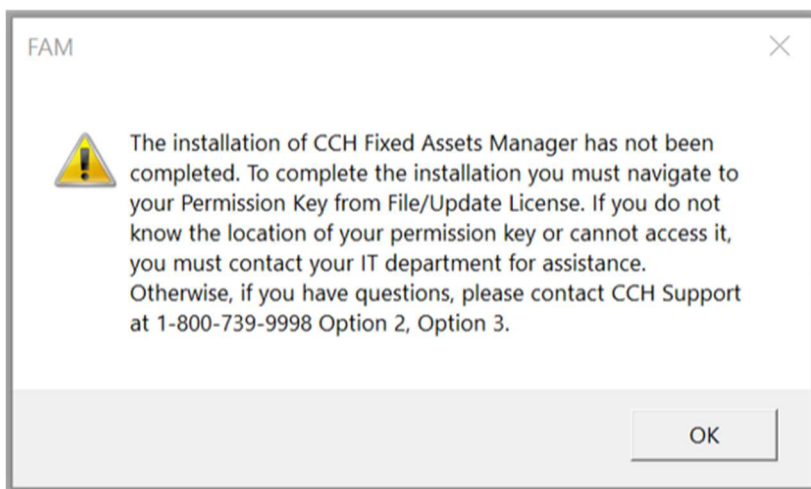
FAM

The installation of CCH Fixed Assets Manager has not been completed. To complete the installation you must navigate to your Permission Key from File/Update License. If you do not know the location of your permission key or cannot access it, you must contact your IT department for assistance. Otherwise, if you have questions, please contact CCH Support at 1-800-739-9998 Option 2, Option 3.

OK